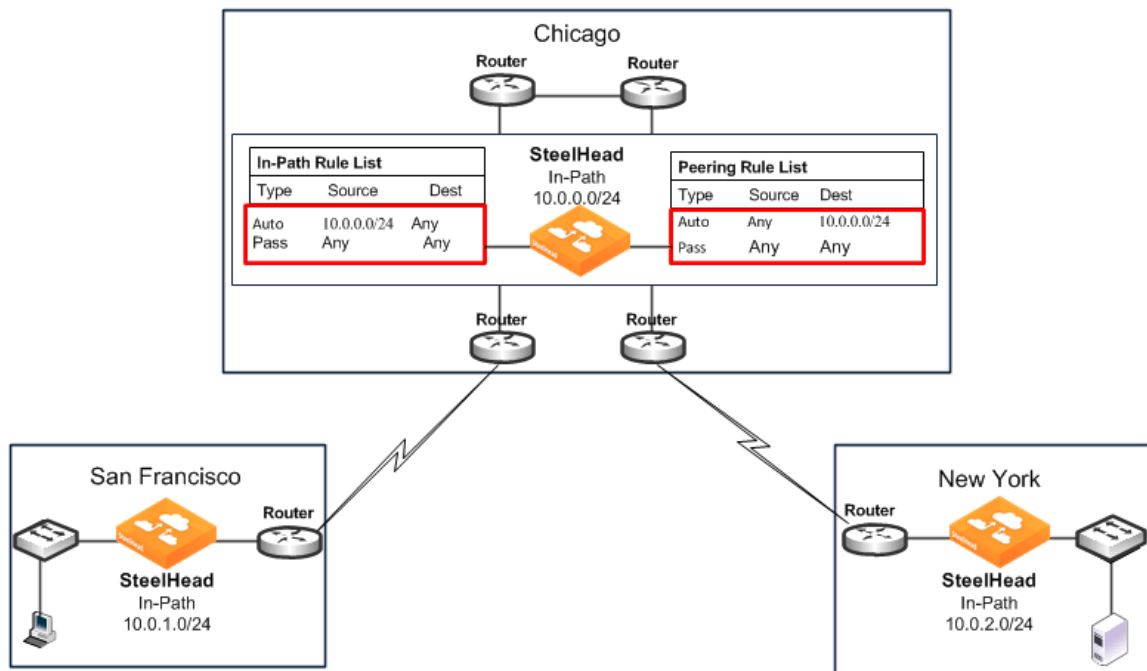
Chicago

Router

Router

In-Path Rule List

| Type | Source | Dest |
|---|---|---|
| Auto | 10.0.0.0/24 | Any |
| Pass | Any | Any |

SteelHead
In-Path
10.0.0.0/24

SteelHead

Peering Rule List

| Type | Source | Dest |
|---|---|---|
| Auto | Any | 10.0.0.0/24 |
| Pass | Any | Any |

Router

Router

San Francisco

SteelHead

Router

SteelHead
In-Path
10.0.1.0/24

New York

Router

SteelHead

SteelHead
In-Path
10.0.2.0/24